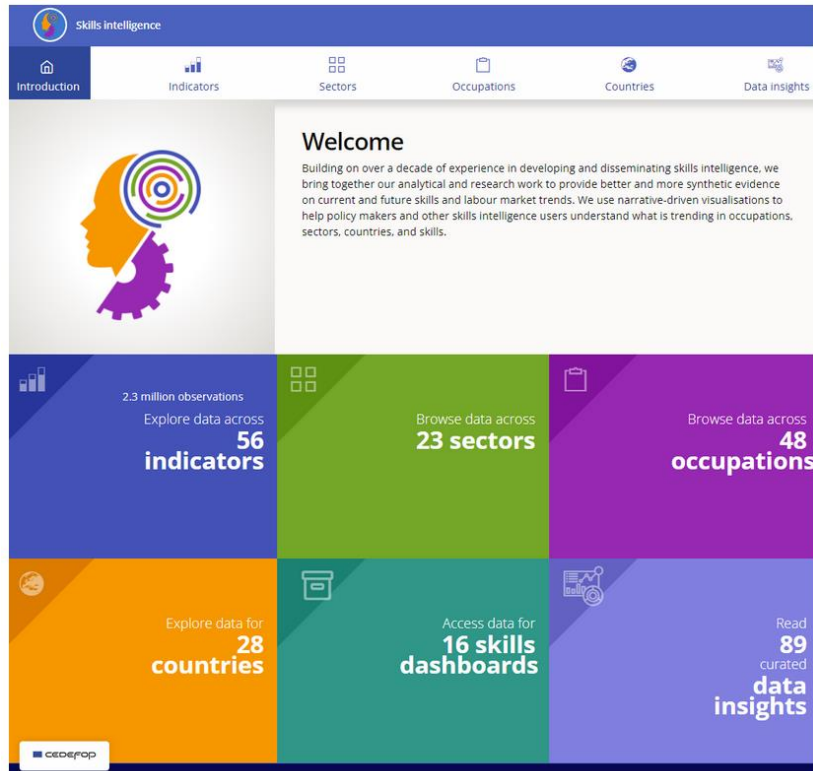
Skills intelligence

Introduction
Indicators
Sectors
Occupations
Countries
Data insights

Welcome

Building on over a decade of experience in developing and disseminating skills intelligence, we bring together our analytical and research work to provide better and more synthetic evidence on current and future skills and labour market trends. We use narrative-driven visualisations to help policy makers and other skills intelligence users understand what is trending in occupations, sectors, countries, and skills.

2.3 million observations
Explore data across
56
indicators

Browse data across
23 sectors

Browse data across
48
occupations

Explore data for
28
countries

Access data for
16 skills
dashboards

Read
89
curated
data
insights

CEDEFOP